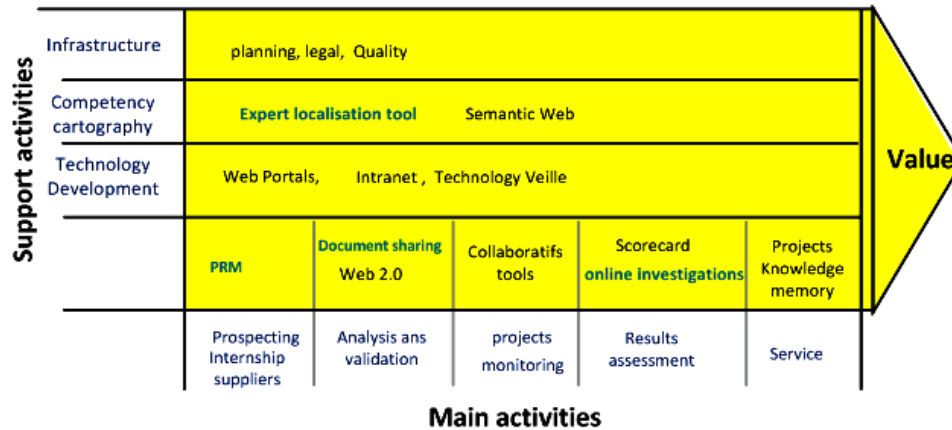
Support activities

Infrastructure

planning, legal, Quality

Competency cartography

Expert localisation tool

Semantic Web

Technology Development

Web Portals,

Intranet , Technology Veille

Value

PRM

Document sharing Web 2.0

Collaboratifs tools

Scorecard online investigations

Projects Knowledge memory

Prospecting Internship suppliers

Analysis ans validation

projects monitoring

Results assessment

Service

Main activities